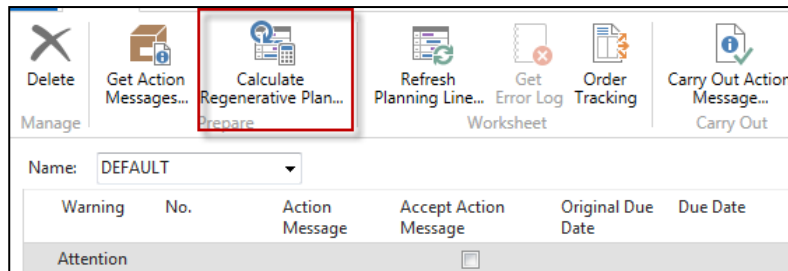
Delete

Get Action Messages...

Calculate Regenerative Plan...

Refresh Planning Line...

Get Error Log

Order Tracking

Carry Out Action Message...

Manage

Prepare

Worksheet

Carry Out

Name: DEFAULT

| Warning | No. | Action Message | Accept Action Message | Original Due Date | Due Date |
|---|---|---|---|---|---|
| Attention | | | | | |